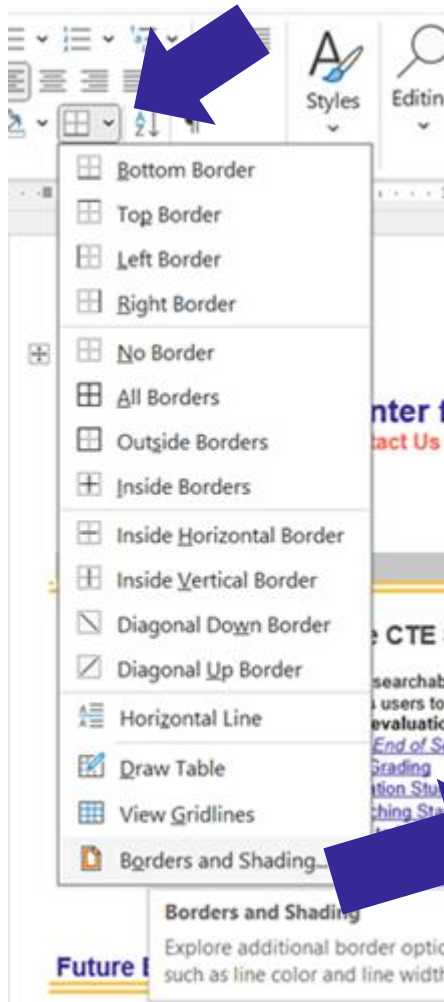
Styles
Editin

Bottom Border
Top Border
Left Border
Right Border
No Border
All Borders
Outside Borders
Inside Borders
Inside Horizontal Border
Inside Vertical Border
Diagonal Down Border
Diagonal Up Border
Horizontal Line
Draw Table
View Gridlines
Borders and Shading...

nter f
tact Us

e CTE

searchab
users to
evaluatio
End of S
Grading
tion Stu
ching Sta

Borders and Shading
Explore additional border optio
such as line color and line width

Future